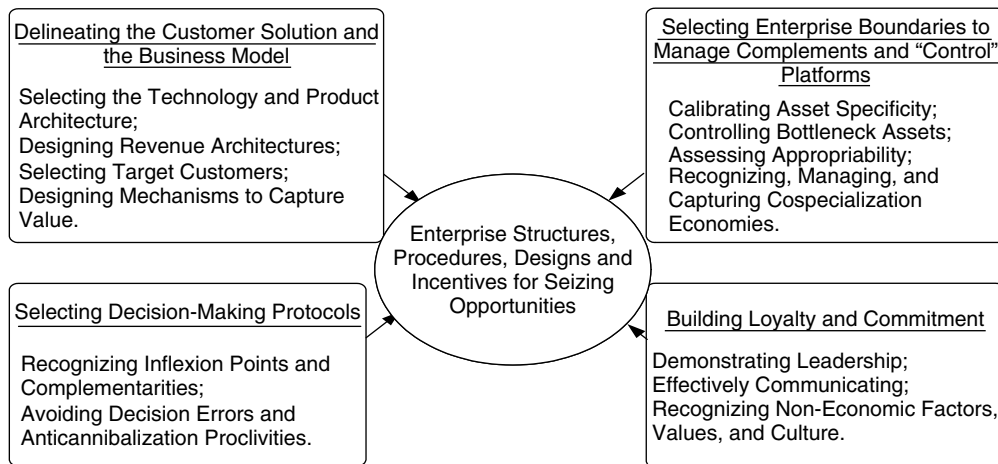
Delineating the Customer Solution and the Business Model

Selecting the Technology and Product Architecture;
Designing Revenue Architectures;
Selecting Target Customers;
Designing Mechanisms to Capture Value.

Selecting Enterprise Boundaries to Manage Complements and "Control" Platforms

Calibrating Asset Specificity;
Controlling Bottleneck Assets;
Assessing Appropriability;
Recognizing, Managing, and Capturing Cospecialization Economies.

Enterprise Structures, Procedures, Designs and Incentives for Seizing Opportunities

Selecting Decision-Making Protocols

Recognizing Inflexion Points and Complementarities;
Avoiding Decision Errors and Anticannibalization Proclivities.

Building Loyalty and Commitment

Demonstrating Leadership;
Effectively Communicating;
Recognizing Non-Economic Factors, Values, and Culture.